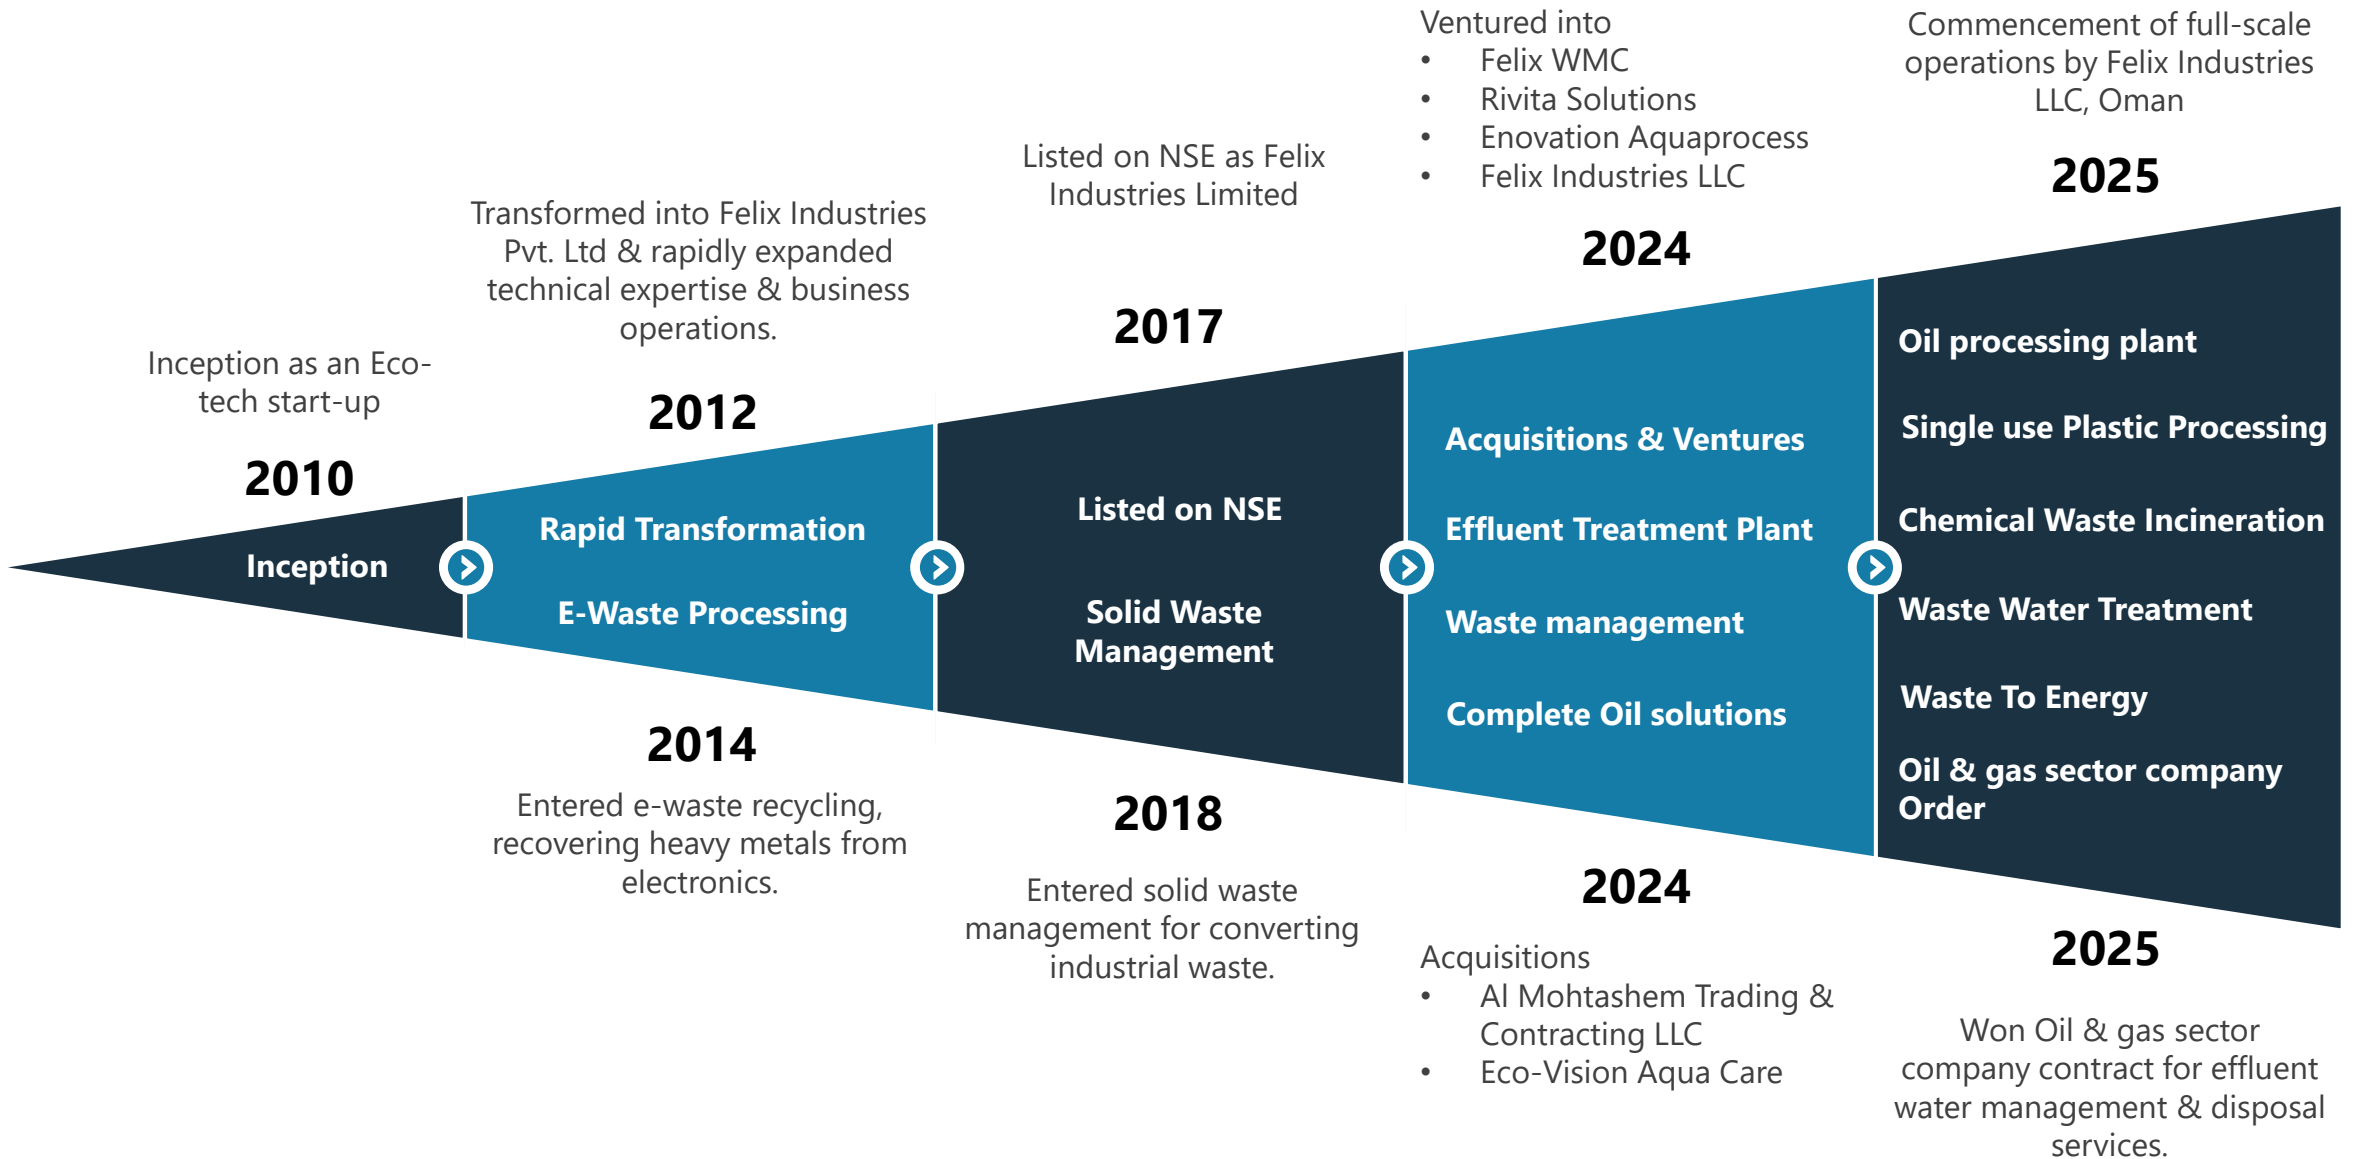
Inception as an Eco-tech start-up

2010

Inception

Transformed into Felix Industries Pvt. Ltd & rapidly expanded technical expertise & business operations.

2012

Rapid Transformation

E-Waste Processing

2014

Entered e-waste recycling, recovering heavy metals from electronics.

Listed on NSE as Felix Industries Limited

2017

Listed on NSE

Solid Waste Management

2018

Entered solid waste management for converting industrial waste.

Ventured into
• Felix WMC
• Rivita Solutions
• Enovation Aquaprocess
• Felix Industries LLC

2024

Acquisitions & Ventures

Effluent Treatment Plant

Waste management

Complete Oil solutions

2024

Acquisitions
• Al Mohtashem Trading & Contracting LLC
• Eco-Vision Aqua Care

Commencement of full-scale operations by Felix Industries LLC, Oman

2025

Oil processing plant

Single use Plastic Processing

Chemical Waste Incineration

Waste Water Treatment

Waste To Energy

Oil & gas sector company Order

2025

Won Oil & gas sector company contract for effluent water management & disposal services.